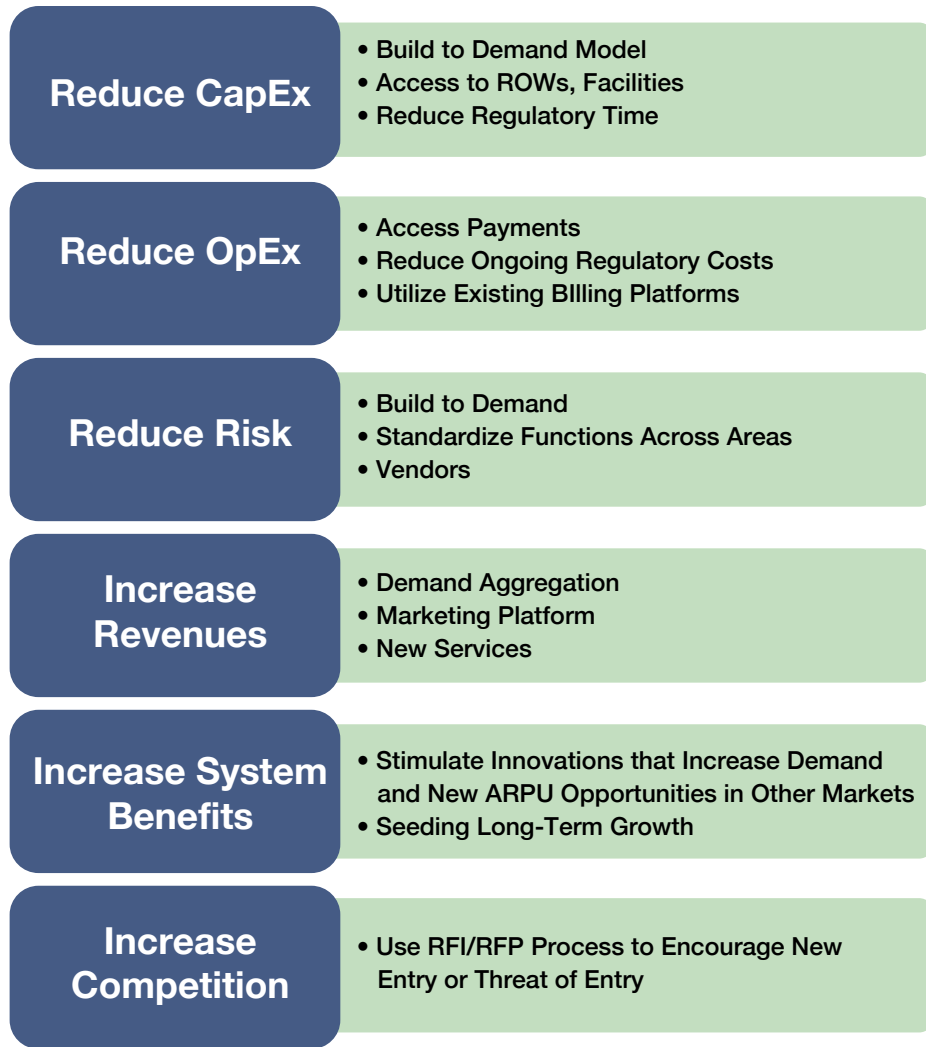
Reduce CapEx

• Build to Demand Model
• Access to ROWs, Facilities
• Reduce Regulatory Time

Reduce OpEx

• Access Payments
• Reduce Ongoing Regulatory Costs
• Utilize Existing BIlling Platforms

Reduce Risk

• Build to Demand
• Standardize Functions Across Areas
• Vendors

Increase Revenues

• Demand Aggregation
• Marketing Platform
• New Services

Increase System Benefits

• Stimulate Innovations that Increase Demand and New ARPU Opportunities in Other Markets
• Seeding Long-Term Growth

Increase Competition

• Use RFI/RFP Process to Encourage New Entry or Threat of Entry